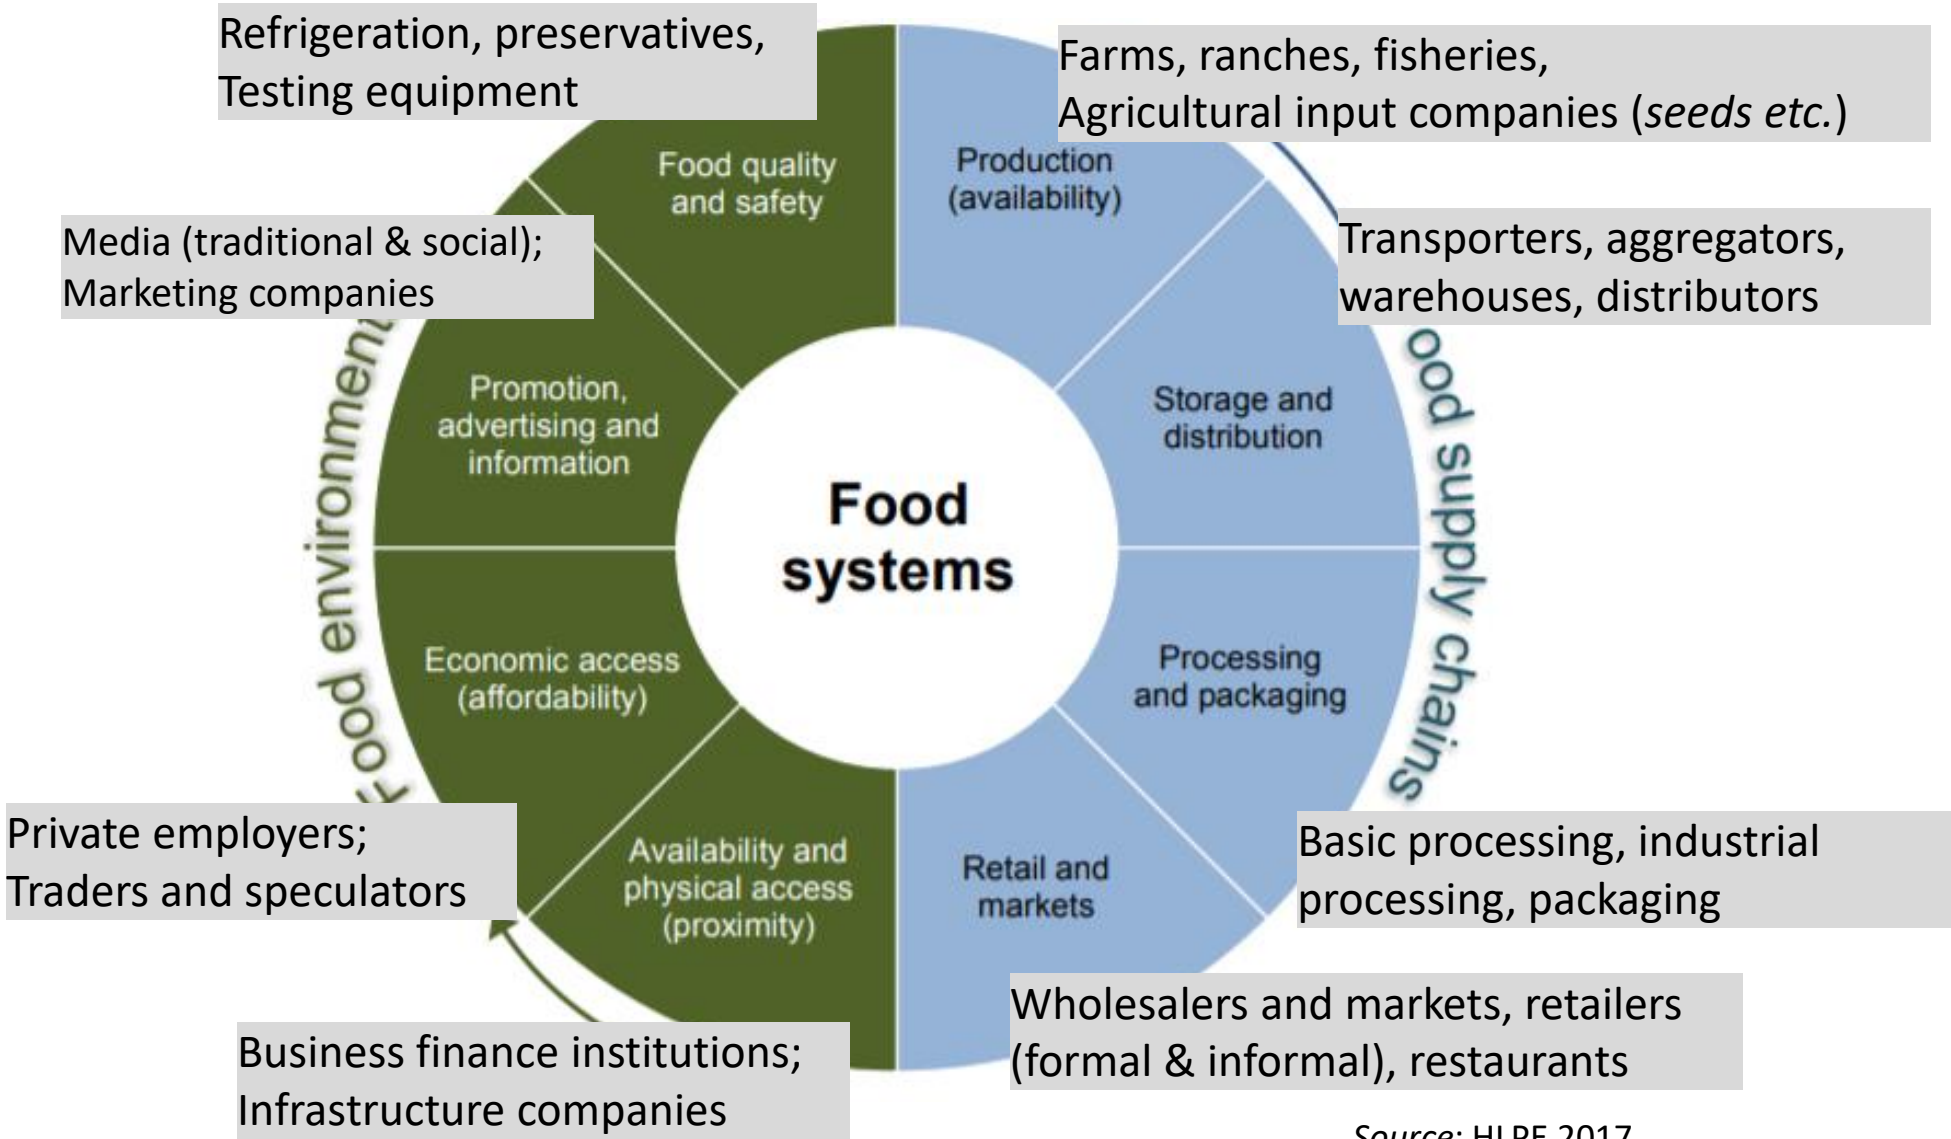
Refrigeration, preservatives, Testing equipment

Farms, ranches, fisheries, Agricultural input companies (*seeds etc.*)

Media (traditional & social); Marketing companies

Transporters, aggregators, warehouses, distributors

Food quality and safety

Production (availability)

Promotion, advertising and information

Storage and distribution

Food systems

Economic access (affordability)

Processing and packaging

Availability and physical access (proximity)

Retail and markets

Food environment

Food supply chains

Private employers; Traders and speculators

Basic processing, industrial processing, packaging

Wholesalers and markets, retailers (formal & informal), restaurants

Business finance institutions; Infrastructure companies

*Source*: HLPE 2017